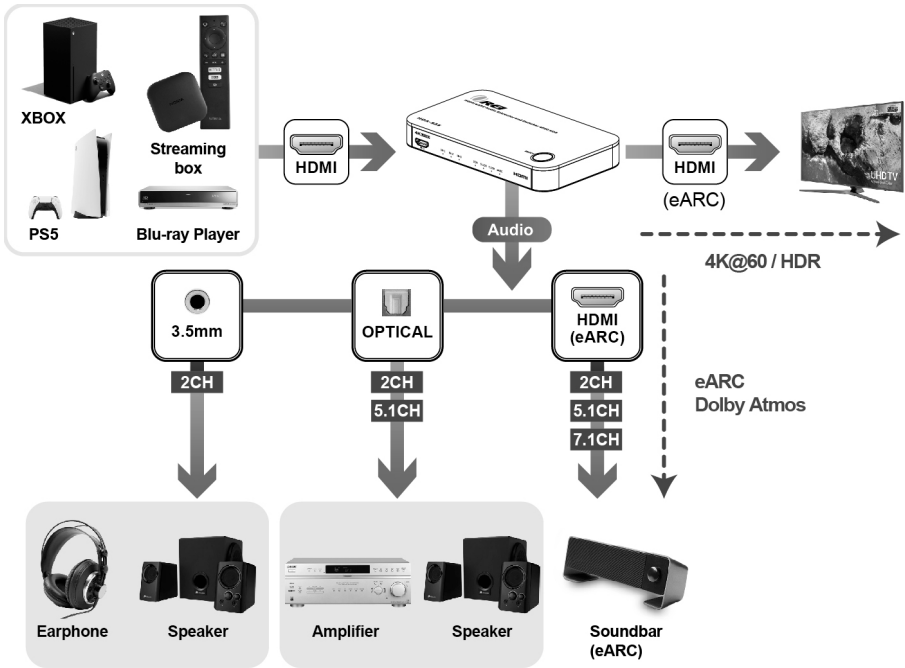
XBOX

Streaming box

PS5

Blu-ray Player

HDMI

HDMI

HDMI
(eARC)

Audio

4K@60 / HDR

3.5mm

OPTICAL

HDMI
(eARC)

2CH

2CH
5.1CH

2CH
5.1CH
7.1CH

eARC
Dolby Atmos

Earphone

Speaker

Amplifier

Speaker

Soundbar
(eARC)